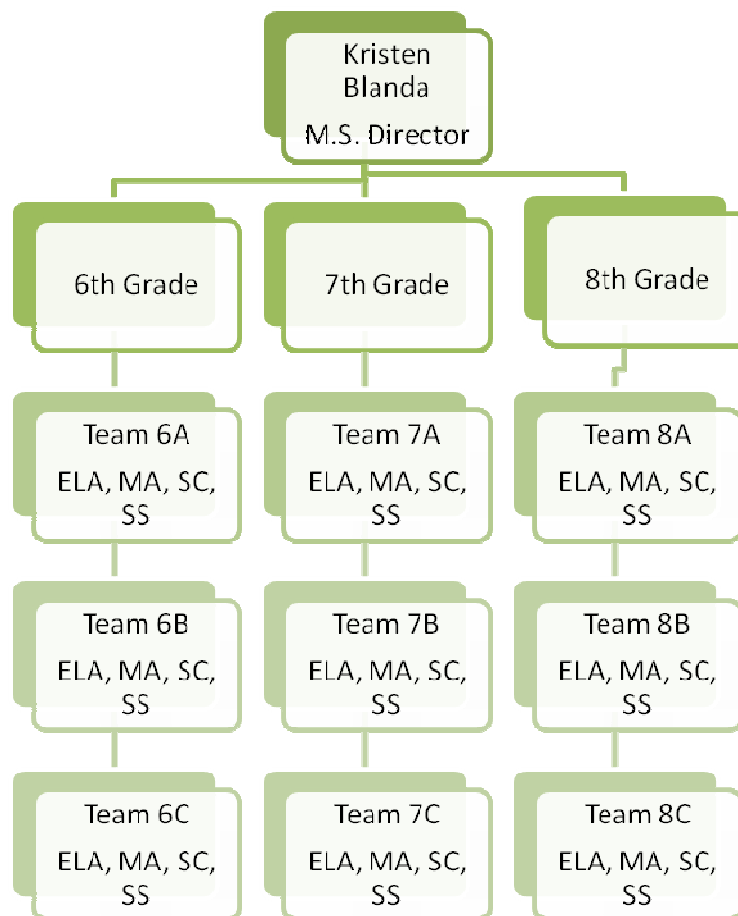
Kristen Blanda
M.S. Director

6th Grade

Team 6A
ELA, MA, SC, SS

Team 6B
ELA, MA, SC, SS

Team 6C
ELA, MA, SC, SS

7th Grade

Team 7A
ELA, MA, SC, SS

Team 7B
ELA, MA, SC, SS

Team 7C
ELA, MA, SC, SS

8th Grade

Team 8A
ELA, MA, SC, SS

Team 8B
ELA, MA, SC, SS

Team 8C
ELA, MA, SC, SS